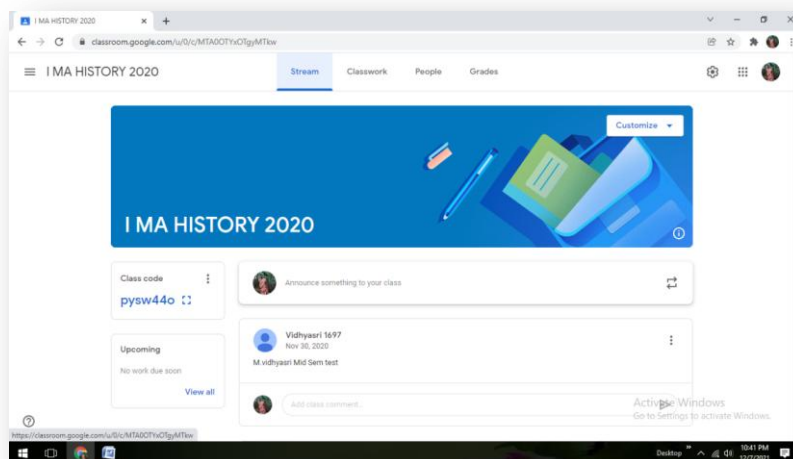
I MA HISTORY 2020 ×

classroom.google.com/u/0/c/MTA0OTYxOTgyMTkw

I MA HISTORY 2020

Stream Classwork People Grades

Customize

I MA HISTORY 2020

Class code

pysw44o

Upcoming

No work due soon

View all

Announce something to your class

Vidhyasri 1697
Nov 30, 2020

M.vidhyasri Mid Sem test

Add class comment...

Activate Windows
Go to Settings to activate Windows.

https://classroom.google.com/u/0/c/MTA0OTYxOTgyMTkw

Desktop

10:41 PM
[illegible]